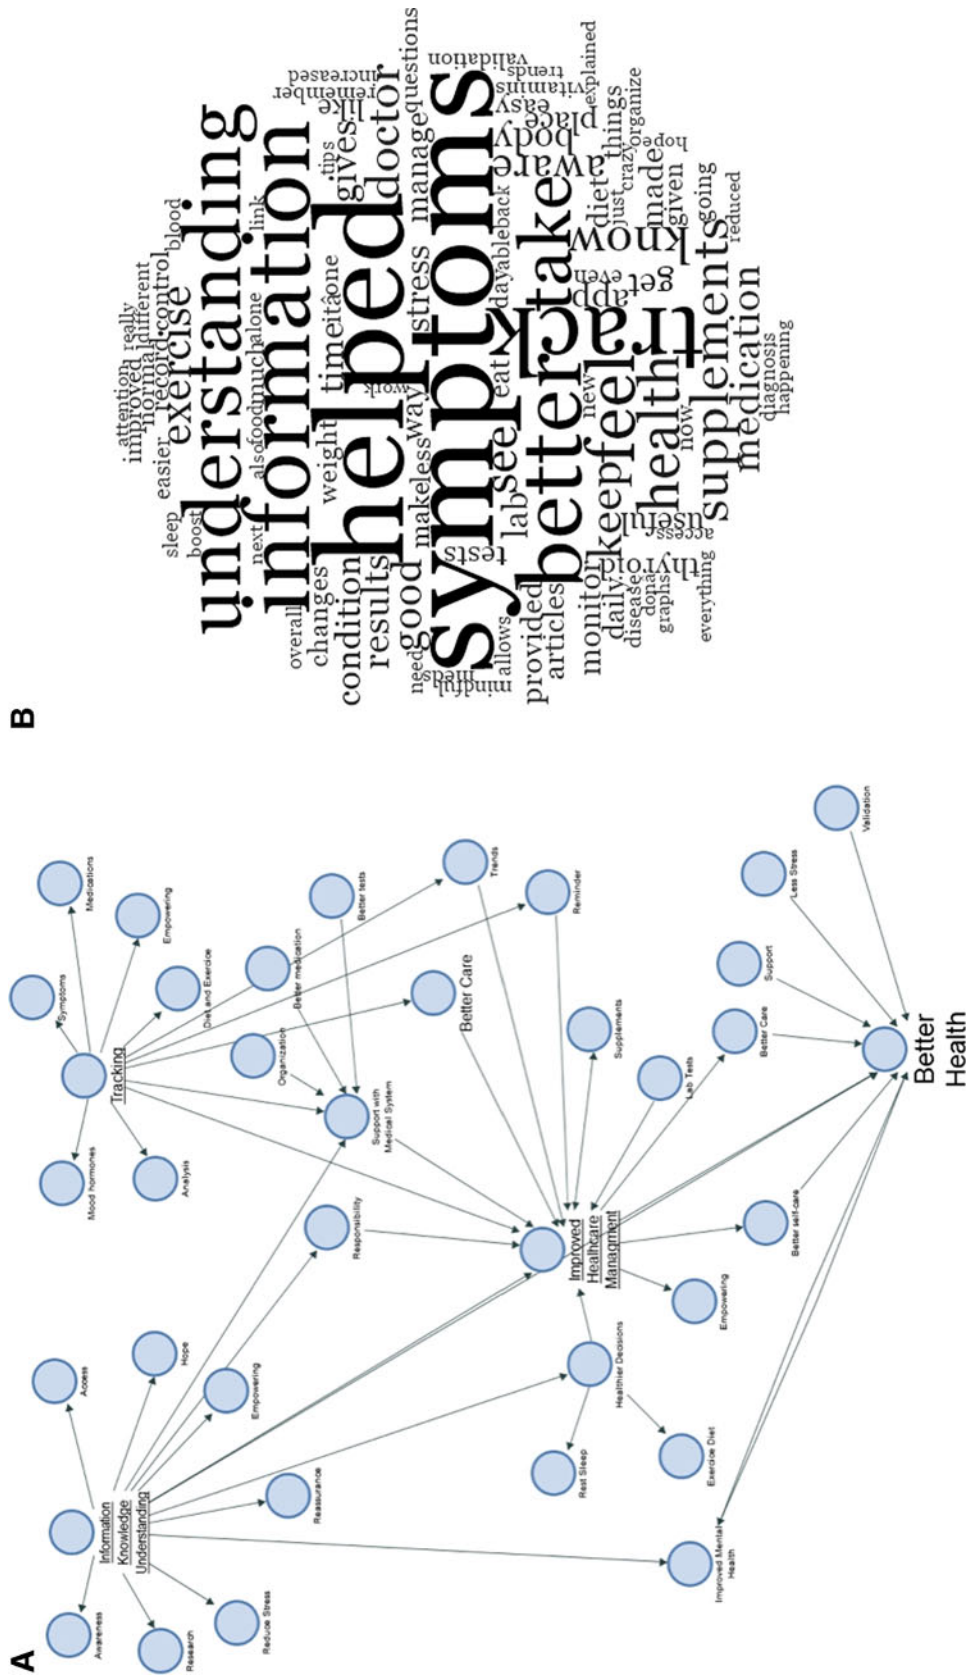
A

Information Knowledge Understanding

Awareness

Research

Reduce Stress

Reassurance

Access

Hope

Empowering

Responsibility

Tracking

Mood hormones

Analysis

Symptoms

Medications

Empowering

Diet and Exercise

Better medication

Organization

Better tests

Support with Medical System

Trends

Reminder

Better Care

Improved Healthcare Managment

Healthier Decisions

Rest Sleep

Exercise Diet

Improved Mental Health

Empowering

Better self-care

Supplements

Lab Tests

Better Care

Support

Less Stress

Validation

Better Health

B

understanding information helped symptoms better track take know health supplements medication keep feel see exercise doctor manage aware body place things diet made given going reduced hope crazy organize explained trends vitamins easy validation questions increased remember like gives tips link blood control record different normal improved really attention easier sleep boost next also food much alone time it one weight stress way make less good results condition changes overall need meds mindful allows tests lab articles provided monitor daily disease donate graphs everything access useful thyroid new now app get even just eat work day able back diagnosis happening